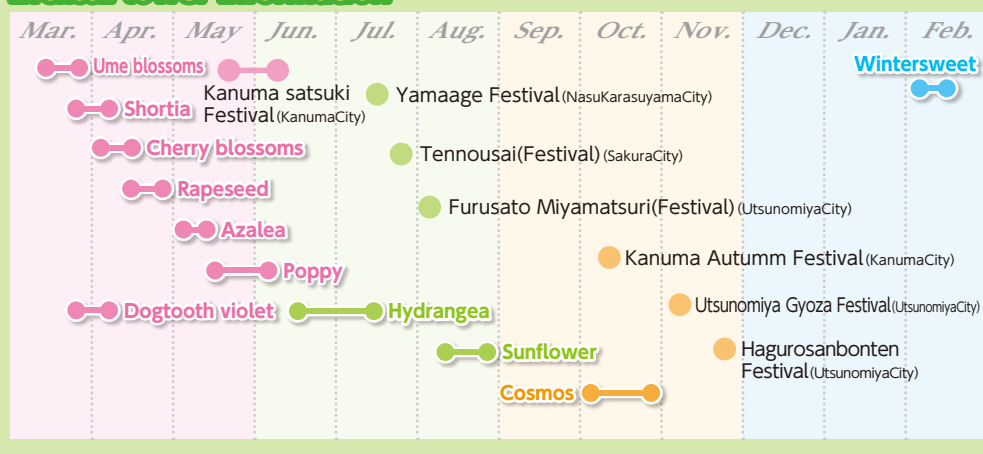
Mar. Apr. May Jun. Jul. Aug. Sep. Oct. Nov. Dec. Jan. Feb.

Ume blossoms

Kanuma satsuki Festival(KanumaCity)

Yamaage Festival(NasuKarasuyamaCity)

Wintersweet

Shortia

Cherry blossoms

Tennousai(Festival)(SakuraCity)

Rapeseed

Furusato Miyamatsuri(Festival)(UtsunomiyaCity)

Azalea

Kanuma Autumm Festival(KanumaCity)

Poppy

Utsunomiya Gyoza Festival(UtsunomiyaCity)

Dogtooth violet

Hydrangea

Sunflower

Hagurosanbonten Festival(UtsunomiyaCity)

Cosmos